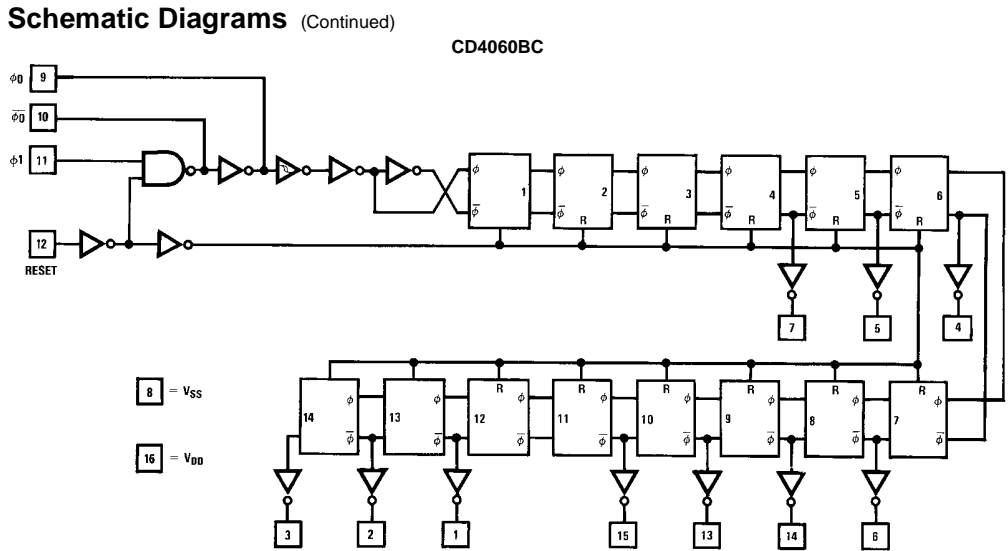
Schematic Diagrams (Continued)

CD4060BC

$\phi 0$ 9

$\overline{\phi 0}$ 10

$\phi 1$ 11

12 RESET

$\phi$ 1 $\overline{\phi}$

$\phi$ 2 $\overline{\phi}$ R

$\phi$ 3 $\overline{\phi}$ R

$\phi$ 4 $\overline{\phi}$ R

$\phi$ 5 $\overline{\phi}$ R

$\phi$ 6 $\overline{\phi}$ R

7 5 4

8 = $V_{SS}$

16 = $V_{DD}$

14 $\phi$ $\overline{\phi}$

13 $\phi$ $\overline{\phi}$

R 12 $\phi$ $\overline{\phi}$

R 11 $\phi$ $\overline{\phi}$

R 10 $\phi$ $\overline{\phi}$

R 9 $\phi$ $\overline{\phi}$

R 8 $\phi$ $\overline{\phi}$

R 7 $\phi$ $\overline{\phi}$

3 2 1 15 13 14 6